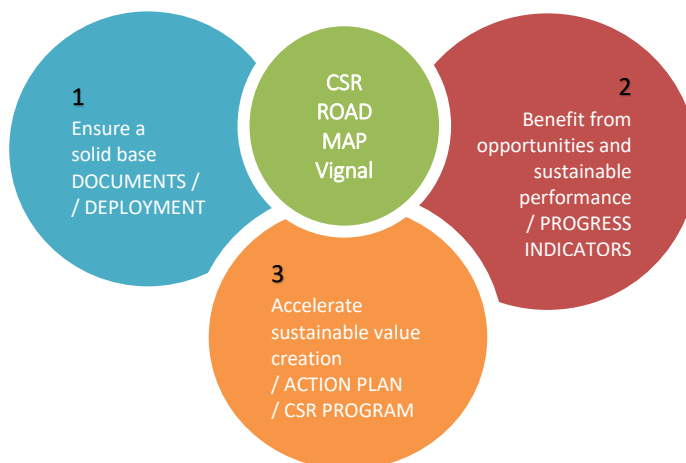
CSR
ROAD
MAP
Vignal

1
Ensure a
solid base
DOCUMENTS /
/ DEPLOYMENT

2
Benefit from
opportunities and
sustainable
performance
/ PROGRESS
INDICATORS

3
Accelerate
sustainable value
creation
/ ACTION PLAN
/ CSR PROGRAM